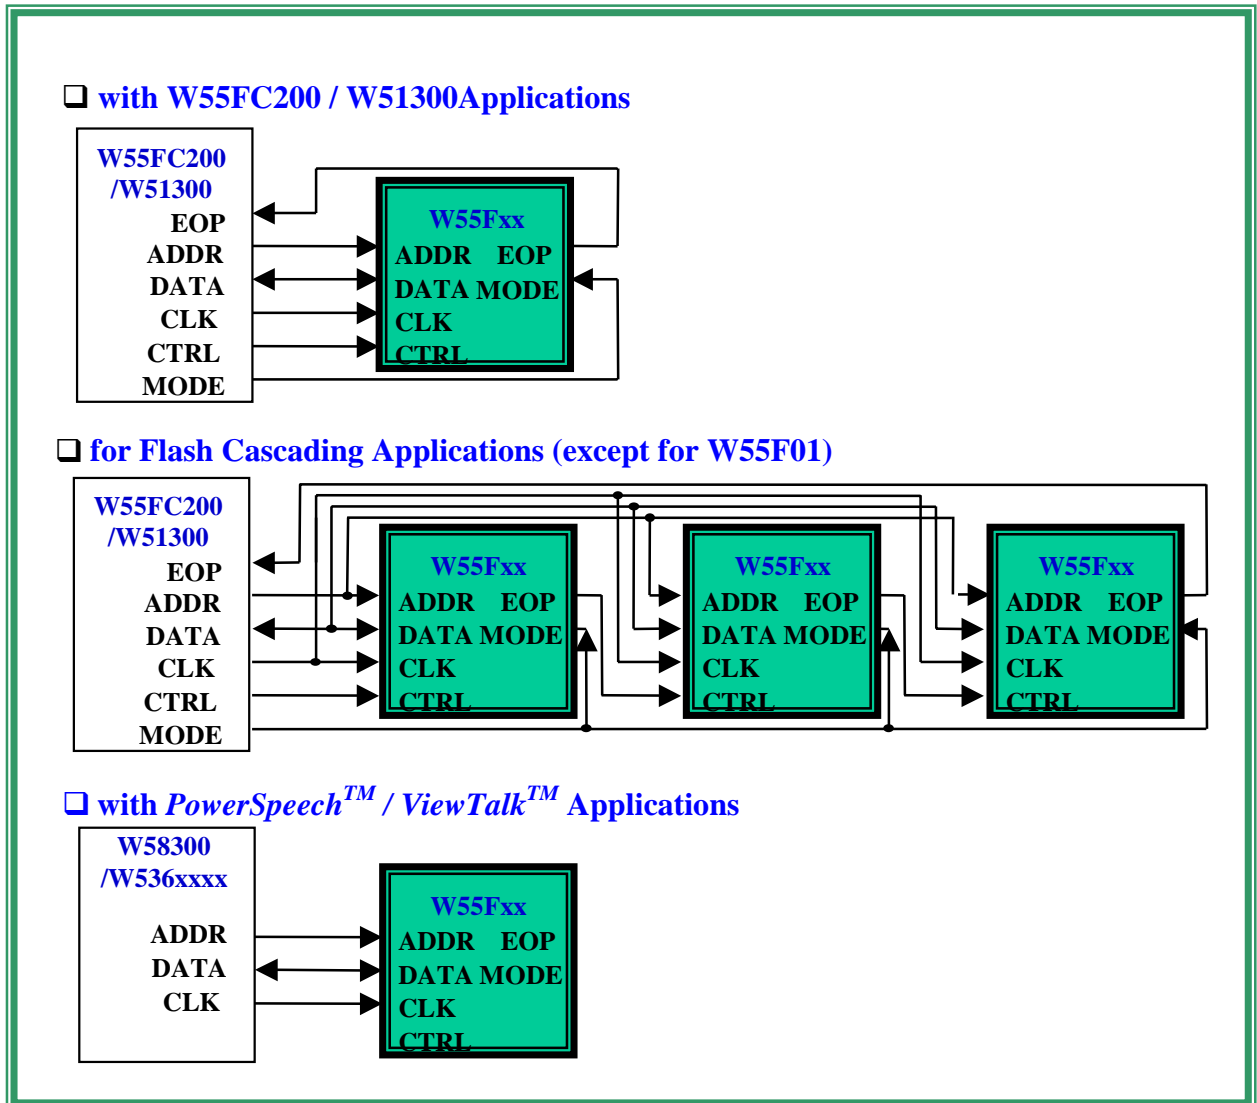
❑ with W55FC200 / W51300Applications

W55FC200 /W51300
EOP
ADDR
DATA
CLK
CTRL
MODE

W55Fxx
ADDR EOP
DATA MODE
CLK
CTRL

❑ for Flash Cascading Applications (except for W55F01)

W55FC200 /W51300
EOP
ADDR
DATA
CLK
CTRL
MODE

W55Fxx
ADDR EOP
DATA MODE
CLK
CTRL

W55Fxx
ADDR EOP
DATA MODE
CLK
CTRL

W55Fxx
ADDR EOP
DATA MODE
CLK
CTRL

❑ with *PowerSpeech*$^{TM}$ / *ViewTalk*$^{TM}$ Applications

W58300 /W536xxxx
ADDR
DATA
CLK

W55Fxx
ADDR EOP
DATA MODE
CLK
CTRL